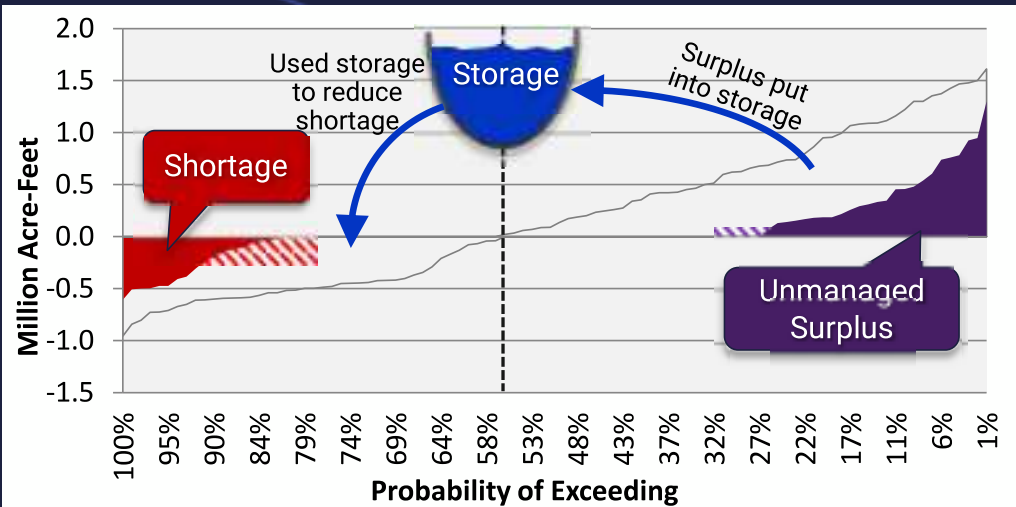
2.0
1.5
1.0
0.5
0.0
-0.5
-1.0
-1.5

Million Acre-Feet

Used storage to reduce shortage

Storage

Surplus put into storage

Shortage

Unmanaged Surplus

100%
95%
90%
84%
79%
74%
69%
64%
58%
53%
48%
43%
37%
32%
27%
22%
17%
11%
6%
1%

Probability of Exceeding